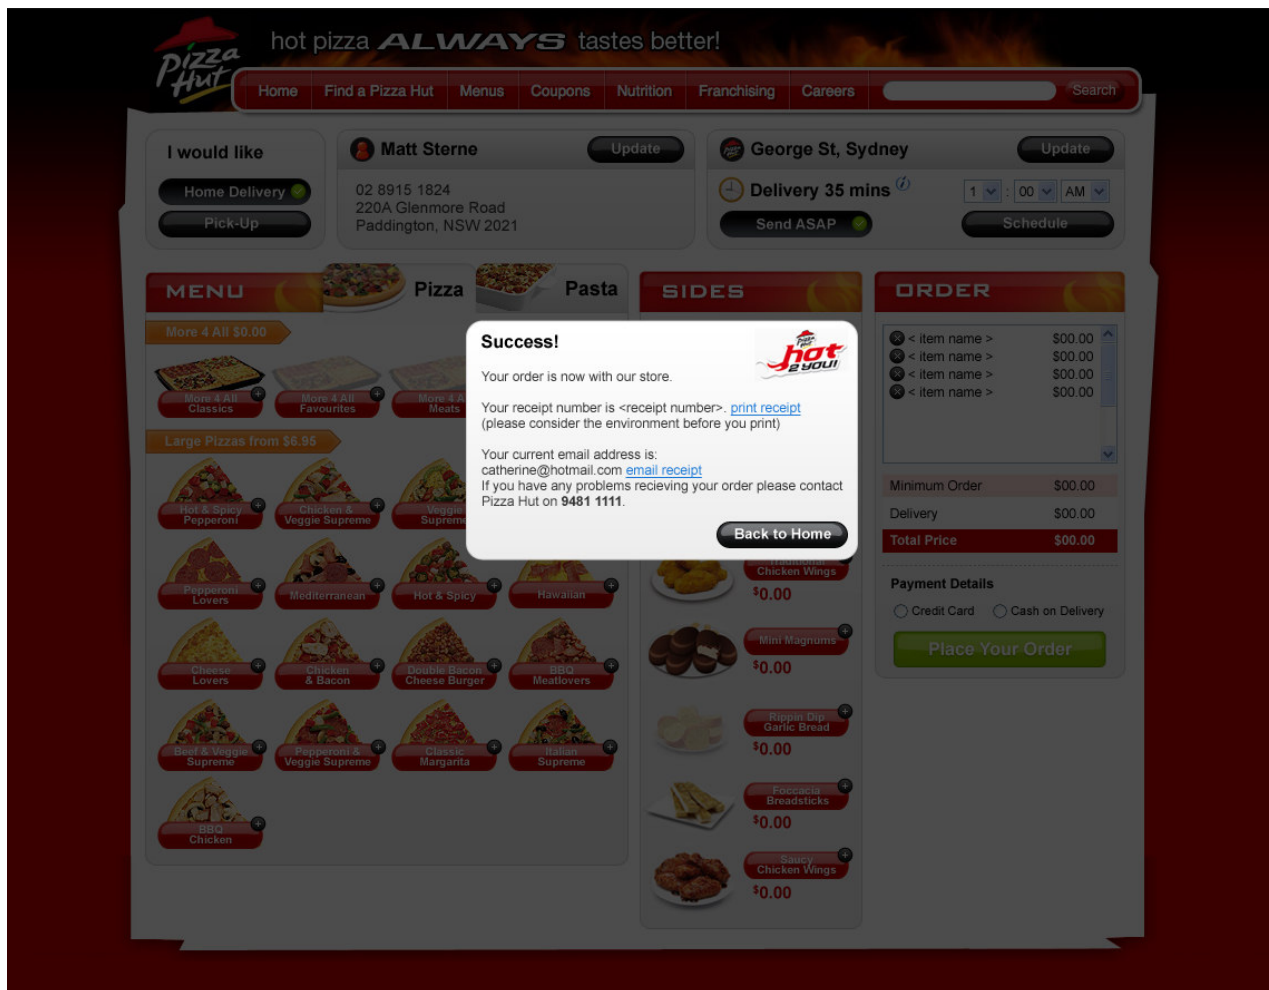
Pizza Hut

hot pizza ALWAYS tastes better!

Home | Find a Pizza Hut | Menus | Coupons | Nutrition | Franchising | Careers | Search

I would like
Home Delivery
Pick-Up

Matt Sterne
Update
02 8915 1824
220A Glenmore Road
Paddington, NSW 2021

George St, Sydney
Update
Delivery 35 mins
1 : 00 AM
Send ASAP
Schedule

MENU
Pizza
Pasta

More 4 All $0.00
More 4 All Classics
More 4 All Favourites
More 4 All Meats

Large Pizzas from $6.95
Hot & Spicy Pepperoni
Chicken & Veggie Supreme
Veggie Supreme
Pepperoni Lovers
Mediterranean
Hot & Spicy
Hawaiian
Cheese Lovers
Chicken & Bacon
Double Bacon Cheese Burger
BBQ Meatlovers
Beef & Veggie Supreme
Pepperoni & Veggie Supreme
Classic Margarita
Italian Supreme
BBQ Chicken

SIDES
Traditional Chicken Wings
$0.00
Mini Magnums
$0.00
Rippin Dip Garlic Bread
$0.00
Foccacia Breadsticks
$0.00
Saucy Chicken Wings
$0.00

ORDER
< item name > $00.00
< item name > $00.00
< item name > $00.00
< item name > $00.00

Minimum Order $00.00
Delivery $00.00
Total Price $00.00

Payment Details
Credit Card
Cash on Delivery
Place Your Order

Success!

hot 2 you!

Your order is now with our store.

Your receipt number is <receipt number>. print receipt
(please consider the environment before you print)

Your current email address is:
catherine@hotmail.com email receipt
If you have any problems recieving your order please contact Pizza Hut on 9481 1111.

Back to Home